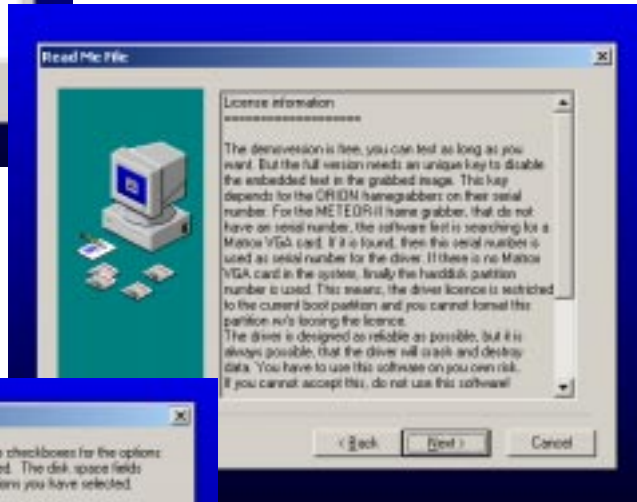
Read Me File

License information
======================

The demoversion is free, you can test as long as you want. But the full version needs an unique key to disable the embedded text in the grabbed image. This key depends for the ORION framegrabbers on their serial number. For the METEOR II frame grabber, that do not have an serial number, the software first is searching for a Matrox VGA card. If it is found, then this serial number is used as serial number for the driver. If there is no Matrox VGA card in the system, finally the harddisk partition number is used. This means, the driver licence is restricted to the current boot partition and you cannot format this partition w/o loosing the licence.
The driver is designed as reliable as possible, but it is always possible, that the driver will crash and destroy data. You have to use this software on you own risk. If you cannot accept this, do not use this software!

< Back
Next >
Cancel

checkboxes for the options
ed. The disk space fields
ons you have selected.